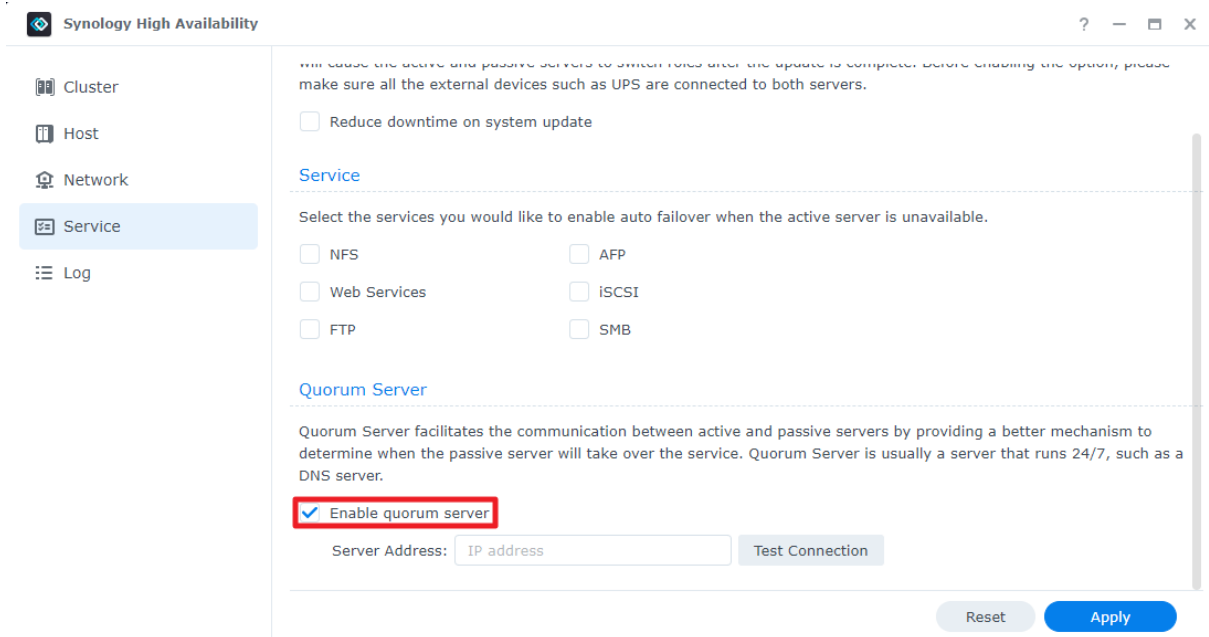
Synology High Availability

? — ☐ ✕

Cluster

Host

Network

Service

Log

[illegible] make sure all the external devices such as UPS are connected to both servers.

Reduce downtime on system update

Service

Select the services you would like to enable auto failover when the active server is unavailable.

NFS

AFP

Web Services

iSCSI

FTP

SMB

Quorum Server

Quorum Server facilitates the communication between active and passive servers by providing a better mechanism to determine when the passive server will take over the service. Quorum Server is usually a server that runs 24/7, such as a DNS server.

Enable quorum server

Server Address: IP address

Test Connection

Reset

Apply